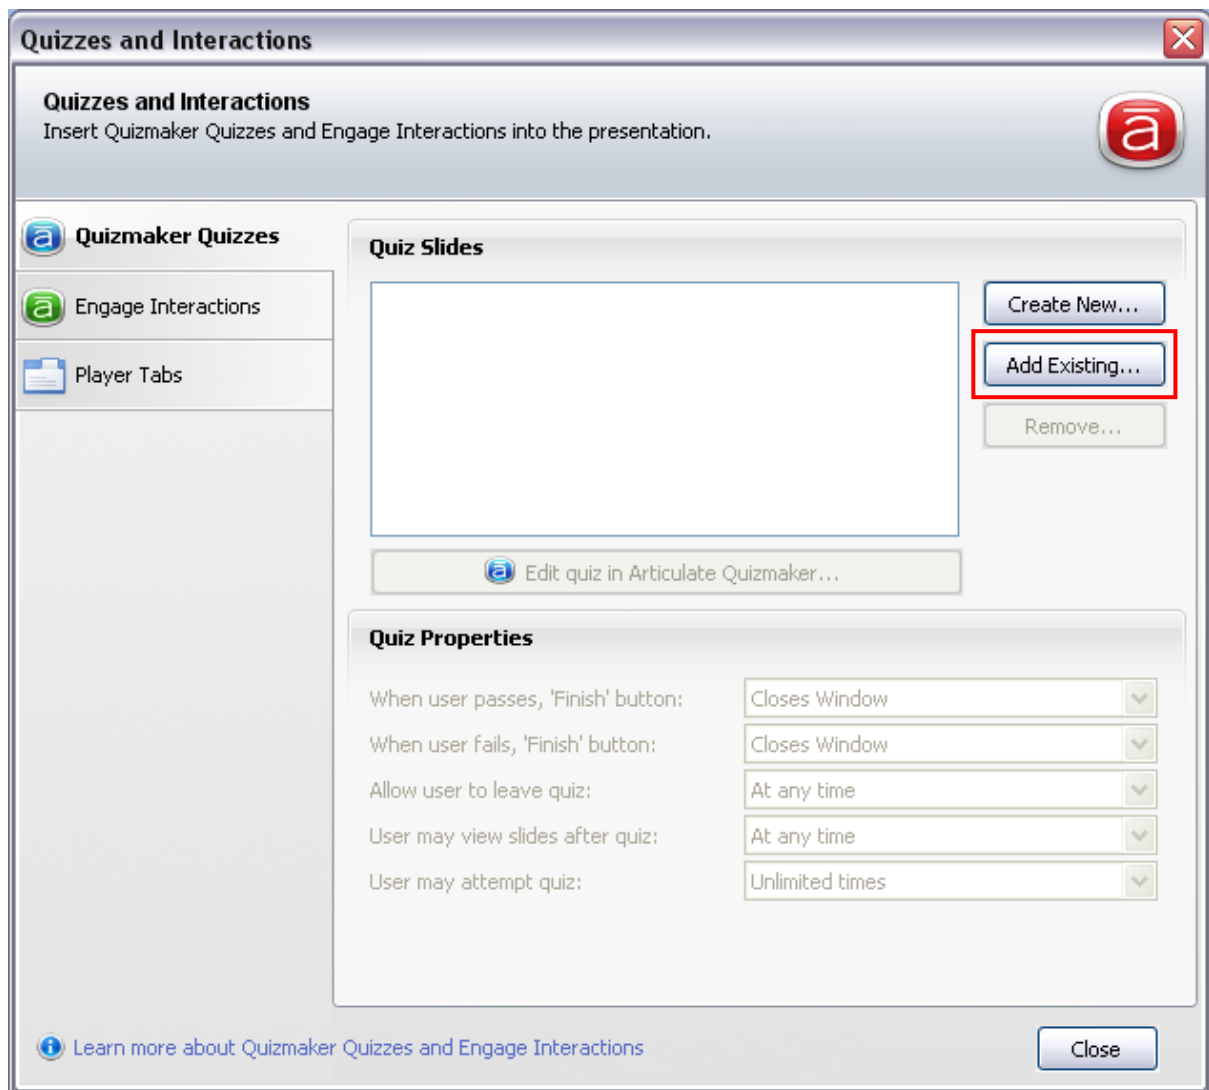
Quizzes and Interactions

Quizzes and Interactions
Insert Quizmaker Quizzes and Engage Interactions into the presentation.

Quizmaker Quizzes
Engage Interactions
Player Tabs

Quiz Slides

Create New...
Add Existing...
Remove...

Edit quiz in Articulate Quizmaker...

Quiz Properties

When user passes, 'Finish' button: Closes Window
When user fails, 'Finish' button: Closes Window
Allow user to leave quiz: At any time
User may view slides after quiz: At any time
User may attempt quiz: Unlimited times

Learn more about Quizmaker Quizzes and Engage Interactions

Close